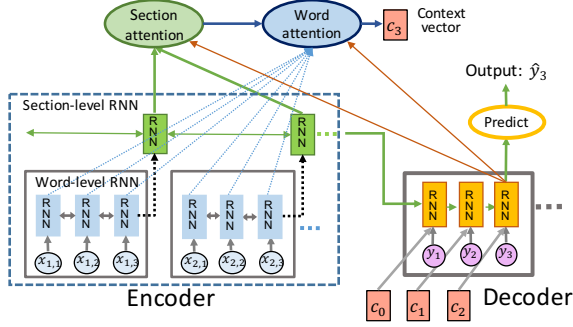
Section attention

Word attention

$c_3$ Context vector

Output: $\hat{y}_3$

Predict

Section-level RNN

RNN

RNN

Word-level RNN

RNN RNN RNN

$x_{1,1}$ $x_{1,2}$ $x_{1,3}$

RNN RNN RNN

$x_{2,1}$ $x_{2,2}$ $x_{2,3}$

RNN RNN RNN

$y_1$ $y_2$ $y_3$

Encoder

$c_0$ $c_1$ $c_2$

Decoder